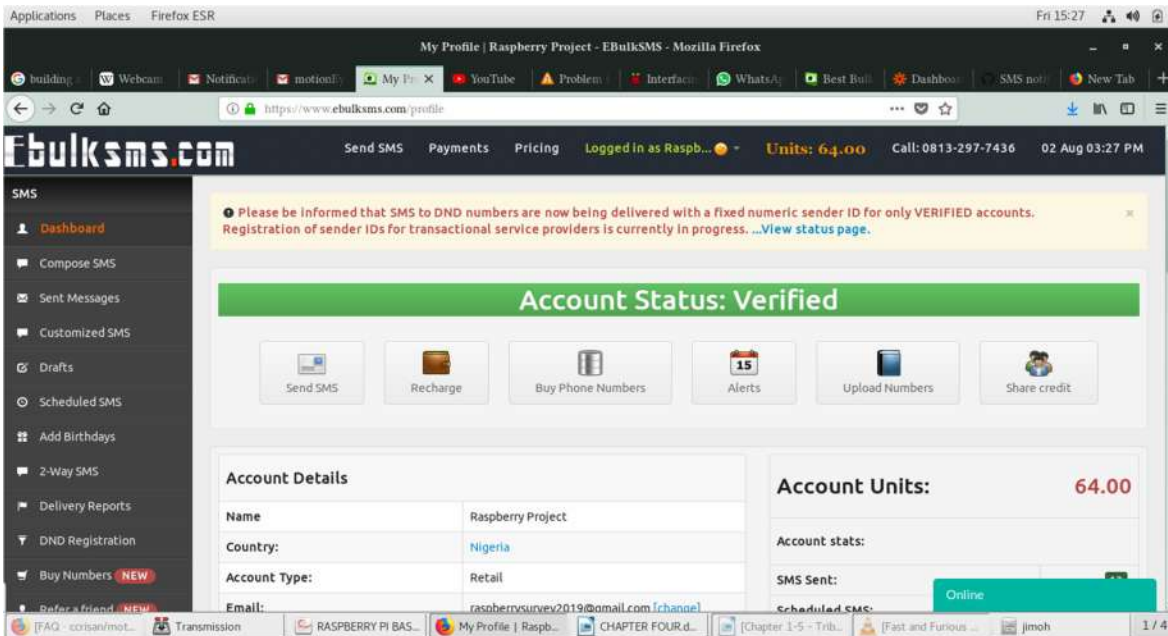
Applications Places Firefox ESR

Fri 15:27

My Profile | Raspberry Project - EBulkSMS - Mozilla Firefox

building | Webcam | Notificati | motionE | My Pr × | YouTube | Problem | Interfac | WhatsA | Best Bu | Dashboa | SMS noti | New Tab

https://www.ebulksms.com/profile

Ebulksms.com

Send SMS Payments Pricing Logged in as Raspb... Units: 64.00 Call: 0813-297-7436 02 Aug 03:27 PM

SMS

Dashboard
Compose SMS
Sent Messages
Customized SMS
Drafts
Scheduled SMS
Add Birthdays
2-Way SMS
Delivery Reports
DND Registration
Buy Numbers NEW
Refer a friend NEW

Please be informed that SMS to DND numbers are now being delivered with a fixed numeric sender ID for only VERIFIED accounts. Registration of sender IDs for transactional service providers is currently in progress. ...View status page.

Account Status: Verified

Send SMS | Recharge | Buy Phone Numbers | 15 Alerts | Upload Numbers | Share credit

Account Details

| Name | Raspberry Project |
|---|---|
| Country: | Nigeria |
| Account Type: | Retail |
| Email: | raspberrysurvey2019@gmail.com [change] |

Account Units: 64.00

Account stats:

SMS Sent:

Scheduled SMS:

Online

[FAQ - ccrisan/mot... | Transmission | RASPBERRY PI BAS... | My Profile | Raspb... | CHAPTER FOUR.d... | [Chapter 1-5 - Trib... | [Fast and Furious ... | jimoh | 1/4